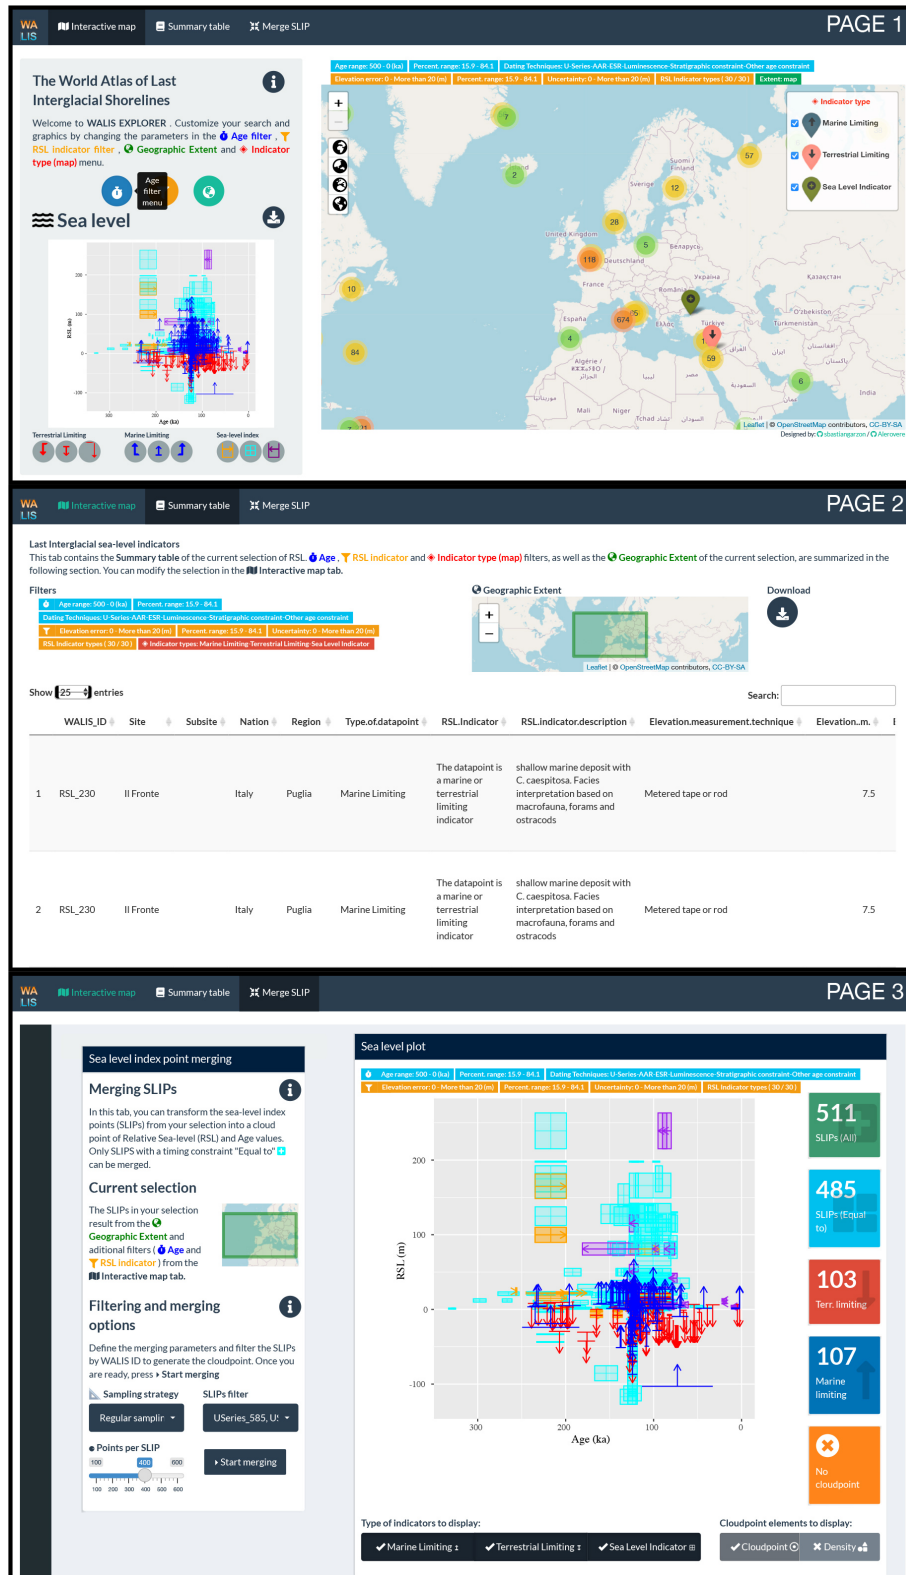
WALIS Interactive map Summary table Merge SLIP

PAGE 1

The World Atlas of Last Interglacial Shorelines

Welcome to WALIS EXPLORER. Customize your search and graphics by changing the parameters in the Age filter, RSL indicator filter, Geographic Extent and Indicator type (map) menu.

Age filter menu

Sea level

Terrestrial Limiting Marine Limiting Sea-level index

Age range: 500 - 0 (ka) Percent. range: 15.9 - 84.1 Dating Techniques: U-Series-AAR-ESR-Luminescence-Stratigraphic constraint-Other age constraint
Elevation error: 0 - More than 20 (m) Percent. range: 15.9 - 84.1 Uncertainty: 0 - More than 20 (m) RSL Indicator types (30 / 30) Extent: map

Indicator type
Marine Limiting
Terrestrial Limiting
Sea Level Indicator

Leaflet | © OpenStreetMap contributors, CC-BY-SA
Designed by: sbastiangarzon / Alerovere

WALIS Interactive map Summary table Merge SLIP

PAGE 2

Last Interglacial sea-level indicators
This tab contains the Summary table of the current selection of RSL. Age, RSL indicator and Indicator type (map) filters, as well as the Geographic Extent of the current selection, are summarized in the following section. You can modify the selection in the Interactive map tab.

Filters
Age range: 500 - 0 (ka) Percent. range: 15.9 - 84.1
Dating Techniques: U-Series-AAR-ESR-Luminescence-Stratigraphic constraint-Other age constraint
Elevation error: 0 - More than 20 (m) Percent. range: 15.9 - 84.1 Uncertainty: 0 - More than 20 (m)
RSL Indicator types (30 / 30) Indicator types: Marine Limiting-Terrestrial Limiting-Sea Level Indicator

Geographic Extent

Download

Leaflet | © OpenStreetMap contributors, CC-BY-SA

Show 25 entries

Search:

| | WALIS_ID | Site | Subsite | Nation | Region | Type.of.datapoint | RSL.Indicator | RSL.indicator.description | Elevation.measurement.technique | Elevation..m. |
|---|---|---|---|---|---|---|---|---|---|---|
| 1 | RSL_230 | Il Fronte | | Italy | Puglia | Marine Limiting | The datapoint is a marine or terrestrial limiting indicator | shallow marine deposit with C. caespitosa. Facies interpretation based on macrofauna, forams and ostracods | Metered tape or rod | 7.5 |
| 2 | RSL_230 | Il Fronte | | Italy | Puglia | Marine Limiting | The datapoint is a marine or terrestrial limiting indicator | shallow marine deposit with C. caespitosa. Facies interpretation based on macrofauna, forams and ostracods | Metered tape or rod | 7.5 |

WALIS Interactive map Summary table Merge SLIP

PAGE 3

Sea level index point merging

Merging SLIPs
In this tab, you can transform the sea-level index points (SLIPs) from your selection into a cloud point of Relative Sea-level (RSL) and Age values. Only SLIPS with a timing constraint "Equal to" can be merged.

Current selection
The SLIPs in your selection result from the Geographic Extent and aditional filters ( Age and RSL indicator ) from the Interactive map tab.

Filtering and merging options
Define the merging parameters and filter the SLIPs by WALIS ID to generate the cloudpoint. Once you are ready, press Start merging

Sampling strategy SLIPs filter
Regular samplir USeries_585, U:
Points per SLIP
Start merging

Sea level plot
Age range: 500 - 0 (ka) Percent. range: 15.9 - 84.1 Dating Techniques: U-Series-AAR-ESR-Luminescence-Stratigraphic constraint-Other age constraint
Elevation error: 0 - More than 20 (m) Percent. range: 15.9 - 84.1 Uncertainty: 0 - More than 20 (m) RSL Indicator types (30 / 30)

RSL (m)
Age (ka)

511 SLIPs (All)
485 SLIPs (Equal to)
103 Terr. limiting
107 Marine limiting
No cloudpoint

Type of indicators to display:
Marine Limiting Terrestrial Limiting Sea Level Indicator

Cloudpoint elements to display:
Cloudpoint Density